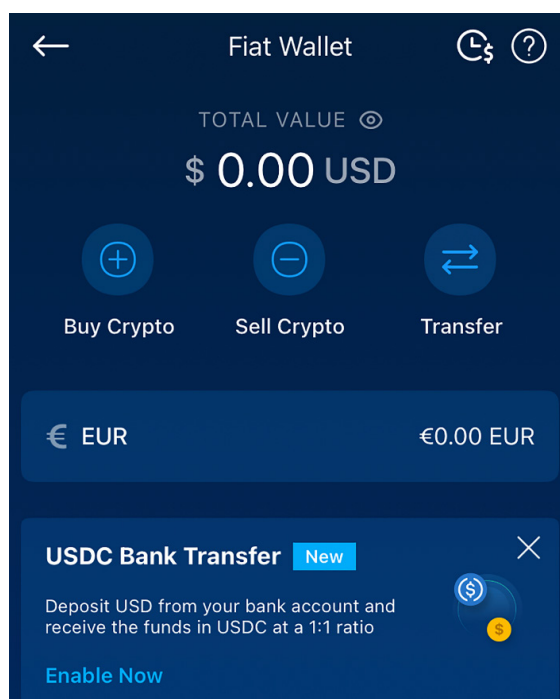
Fiat Wallet

TOTAL VALUE

$ 0.00 USD

Buy Crypto
Sell Crypto
Transfer

€ EUR
€0.00 EUR

USDC Bank Transfer New

Deposit USD from your bank account and receive the funds in USDC at a 1:1 ratio

Enable Now